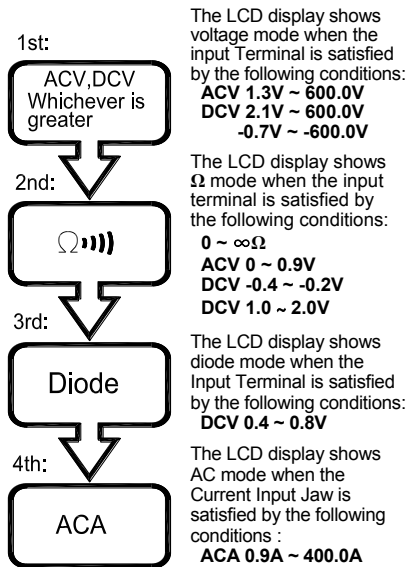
1st:

ACV,DCV Whichever is greater

2nd:

$\Omega$ •)))

3rd:

Diode

4th:

ACA

The LCD display shows voltage mode when the input Terminal is satisfied by the following conditions:
**ACV 1.3V ~ 600.0V**
**DCV 2.1V ~ 600.0V**
**-0.7V ~ -600.0V**

The LCD display shows $\Omega$ mode when the input terminal is satisfied by the following conditions:
**0 ~ $\infty\Omega$**
**ACV 0 ~ 0.9V**
**DCV -0.4 ~ -0.2V**
**DCV 1.0 ~ 2.0V**

The LCD display shows diode mode when the Input Terminal is satisfied by the following conditions:
**DCV 0.4 ~ 0.8V**

The LCD display shows AC mode when the Current Input Jaw is satisfied by the following conditions :
**ACA 0.9A ~ 400.0A**